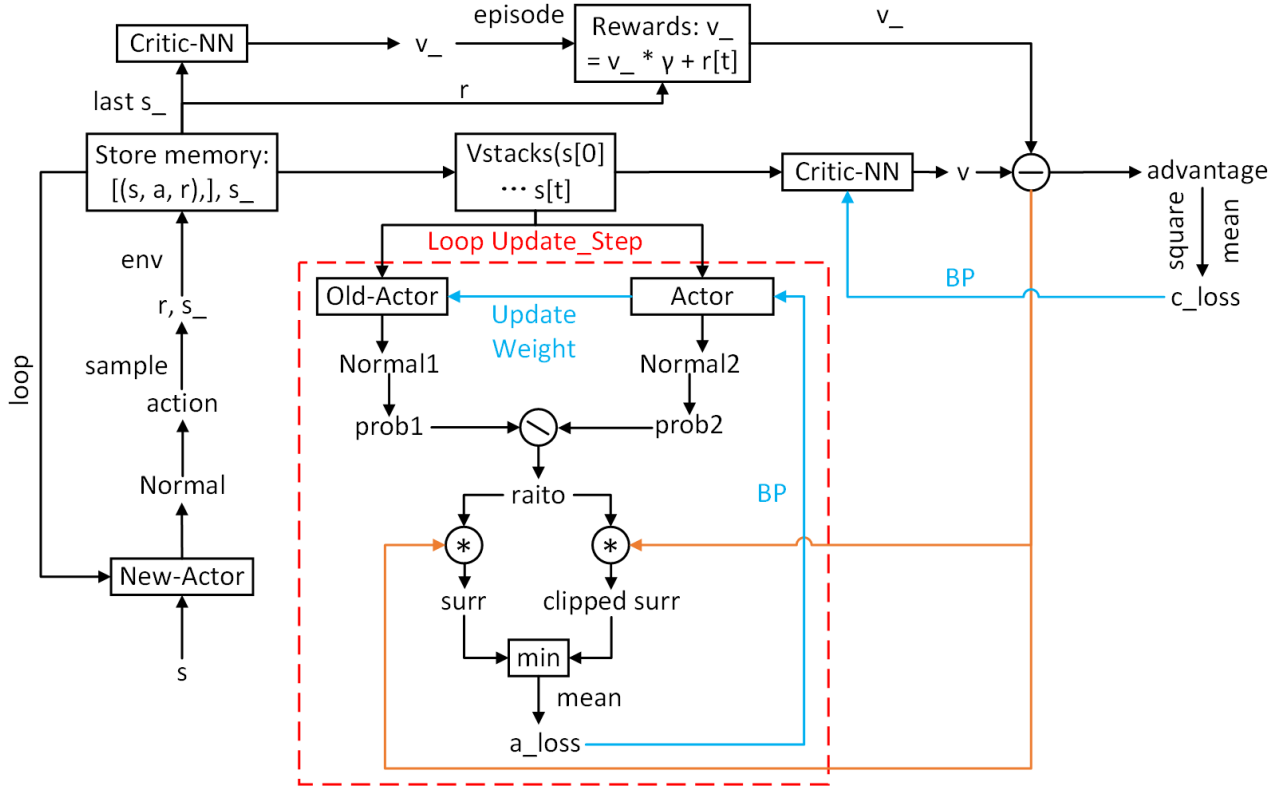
Critic-NN

v_

episode

Rewards: v_ = v_ * γ + r[t]

v_

last s_

r

Store memory: [(s, a, r),], s_

Vstacks(s[0] ⋯ s[t]

Critic-NN

v

advantage

square

mean

Loop Update_Step

BP

c_loss

Old-Actor

Update Weight

Actor

Normal1

Normal2

prob1

prob2

raito

BP

env

r, s_

sample

action

Normal

loop

New-Actor

s

surr

clipped surr

min

mean

a_loss